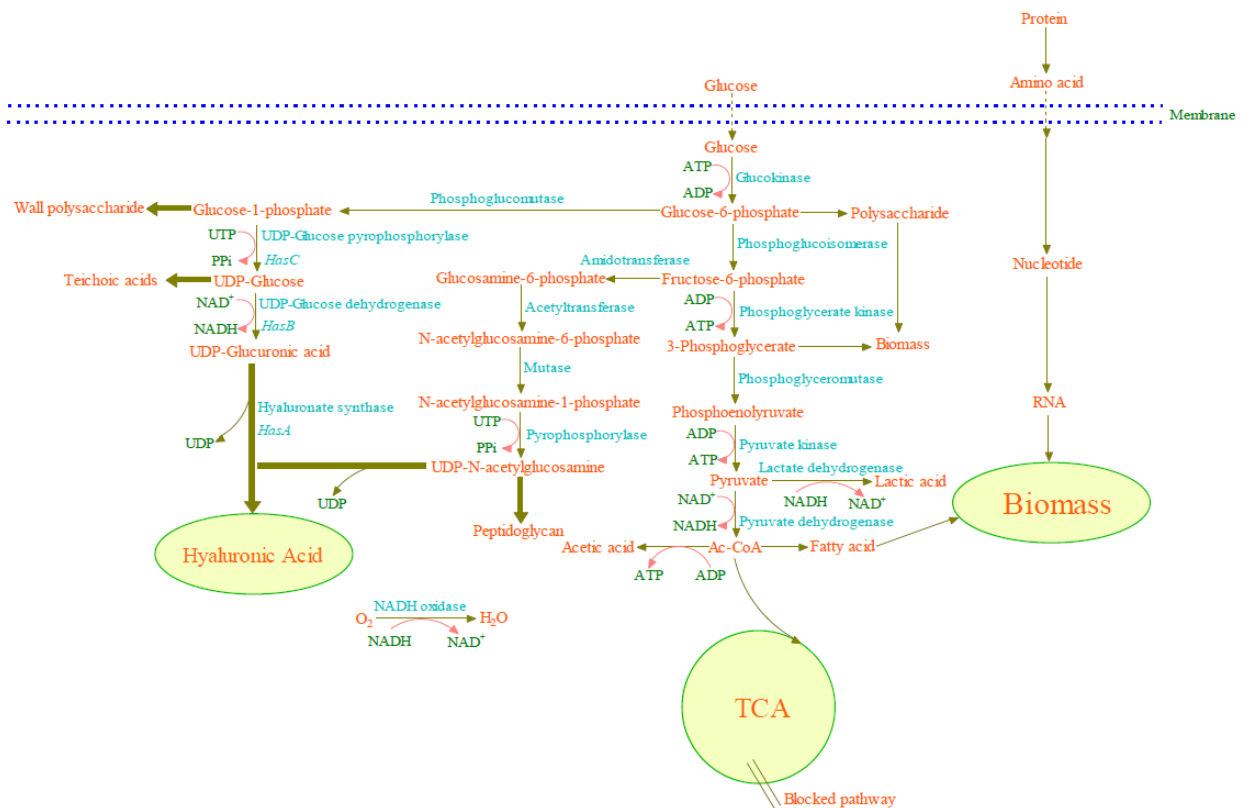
Protein

Glucose

Amino acid

Membrane

Glucose

ATP

Glucokinase

ADP

Wall polysaccharide

Glucose-1-phosphate

Phosphoglucomutase

Glucose-6-phosphate

Polysaccharide

UTP

UDP-Glucose pyrophosphorylase

PPi

HasC

Phosphoglucoisomerase

Amidotransferase

Nucleotide

Teichoic acids

UDP-Glucose

Glucosamine-6-phosphate

Fructose-6-phosphate

NAD$^+$

UDP-Glucose dehydrogenase

Acetyltransferase

ADP

NADH

HasB

ATP

Phosphoglycerate kinase

UDP-Glucuronic acid

N-acetylglucosamine-6-phosphate

3-Phosphoglycerate

Biomass

Mutase

Phosphoglyceromutase

Hyaluronate synthase

N-acetylglucosamine-1-phosphate

Phosphoenolyruvate

RNA

UDP

HasA

UTP

ADP

Pyrophosphorylase

Pyruvate kinase

PPi

ATP

Lactate dehydrogenase

UDP-N-acetylglucosamine

Pyruvate

Lactic acid

UDP

NADH

NAD$^+$

Biomass

NAD$^+$

Peptidoglycan

NADH

Pyruvate dehydrogenase

Hyaluronic Acid

Acetic acid

Ac-CoA

Fatty acid

ATP

ADP

NADH oxidase

$O_2$

$H_2O$

NADH

NAD$^+$

TCA

Blocked pathway